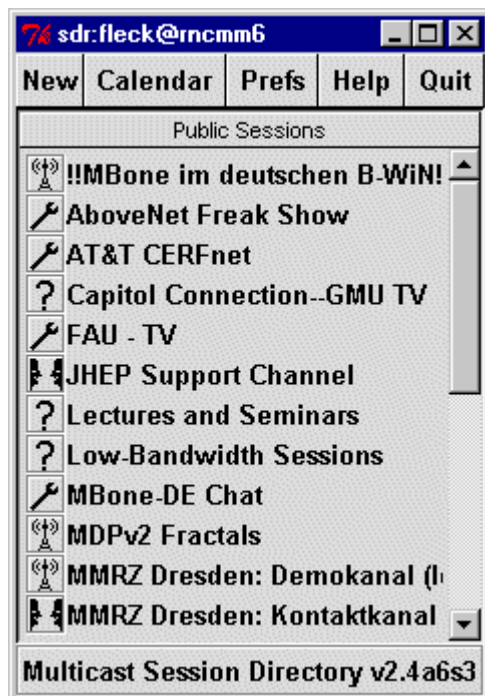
Tk sdr:fleck@rncmm6

New | Calendar | Prefs | Help | Quit

Public Sessions

!!MBone im deutschen B-WiN!
AboveNet Freak Show
AT&T CERFnet
? Capitol Connection--GMU TV
FAU - TV
JHEP Support Channel
? Lectures and Seminars
? Low-Bandwidth Sessions
MBone-DE Chat
MDPv2 Fractals
MMRZ Dresden: Demokanal (l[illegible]
MMRZ Dresden: Kontaktkanal

Multicast Session Directory v2.4a6s3